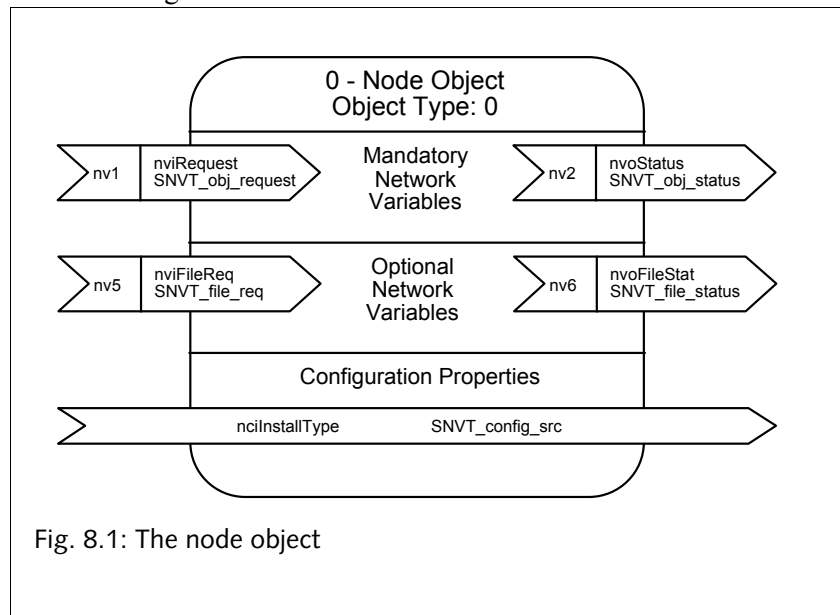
0 - Node Object
Object Type: 0

nv1 nviRequest SNVT_obj_request

Mandatory Network Variables

nv2 nvoStatus SNVT_obj_status

nv5 nviFileReq SNVT_file_req

Optional Network Variables

nv6 nvoFileStat SNVT_file_status

Configuration Properties

nciInstallType SNVT_config_src

Fig. 8.1: The node object